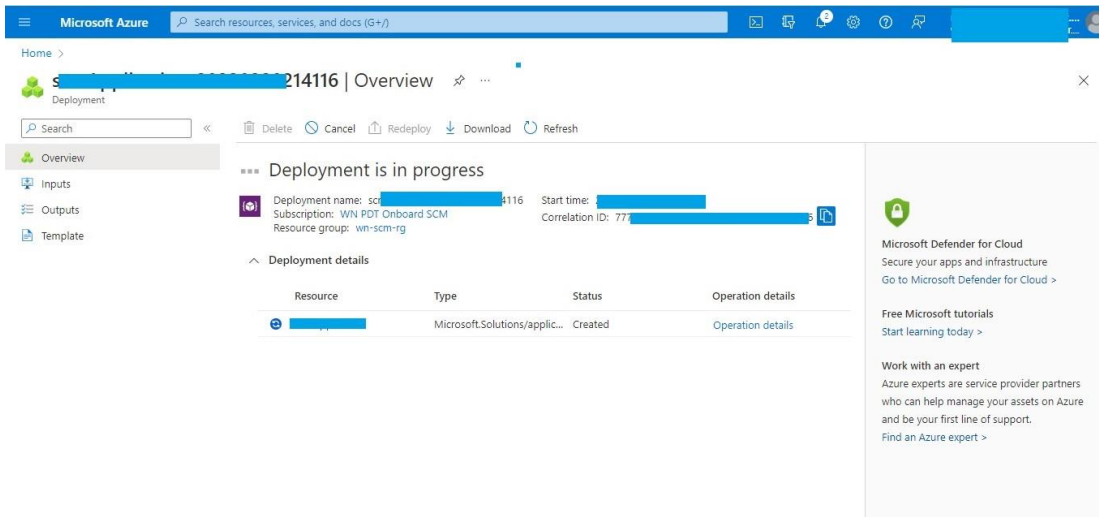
Microsoft Azure

Search resources, services, and docs (G+/)

Home >

s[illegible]214116 | Overview

Deployment

Search

Delete Cancel Redeploy Download Refresh

Overview

Inputs

Outputs

Template

Deployment is in progress

Deployment name: sc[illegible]4116
Subscription: WN PDT Onboard SCM
Resource group: wn-scm-rg

Start time: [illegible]
Correlation ID: 777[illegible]

Deployment details

| Resource | Type | Status | Operation details |
|---|---|---|---|
| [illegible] | Microsoft.Solutions/applic... | Created | Operation details |

Microsoft Defender for Cloud
Secure your apps and infrastructure
Go to Microsoft Defender for Cloud >

Free Microsoft tutorials
Start learning today >

Work with an expert
Azure experts are service provider partners who can help manage your assets on Azure and be your first line of support.
Find an Azure expert >